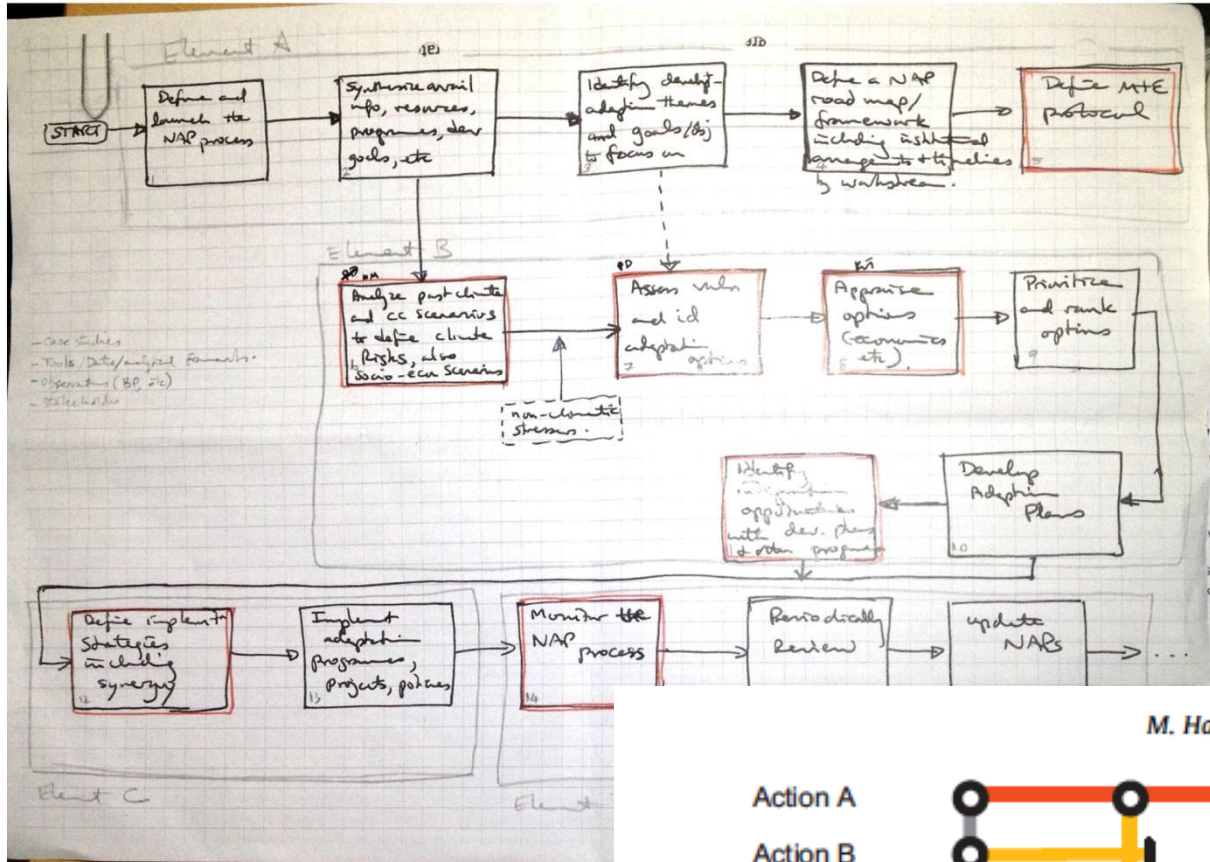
Element A

1E)

1D

START

Define and launch the NAP process

1

Synthesize avail info, resources, programs, dev goals, etc

2

Identify develop adaptation themes and goals/obj to focus on

3

Define a NAP road map/ framework including institutional arrangements + timelines by workstream.

Define M+E protocol

5

Element B

Analyze past climate and cc scenarios to define climate Risks, also Socio-econ Scenarios

6

Assess vuln and id adaptation options

7

Appraise options (economics etc).

8

Prioritize and rank options

9

- case studies
- Tools / Data / analytical frameworks.
- Observations (BP, etc)
- stakeholders

non-climatic stressors.

Identify integration opportunities with dev. plans & other programs

Develop Adaptation Plans

10

Define implementation Strategies including synergy

12

Implement adaptation programmes, projects, policies

13

Monitor the NAP process

14

Periodically Review

Update NAPs

...

Element C

Element

M. Ha

Action A

Action B